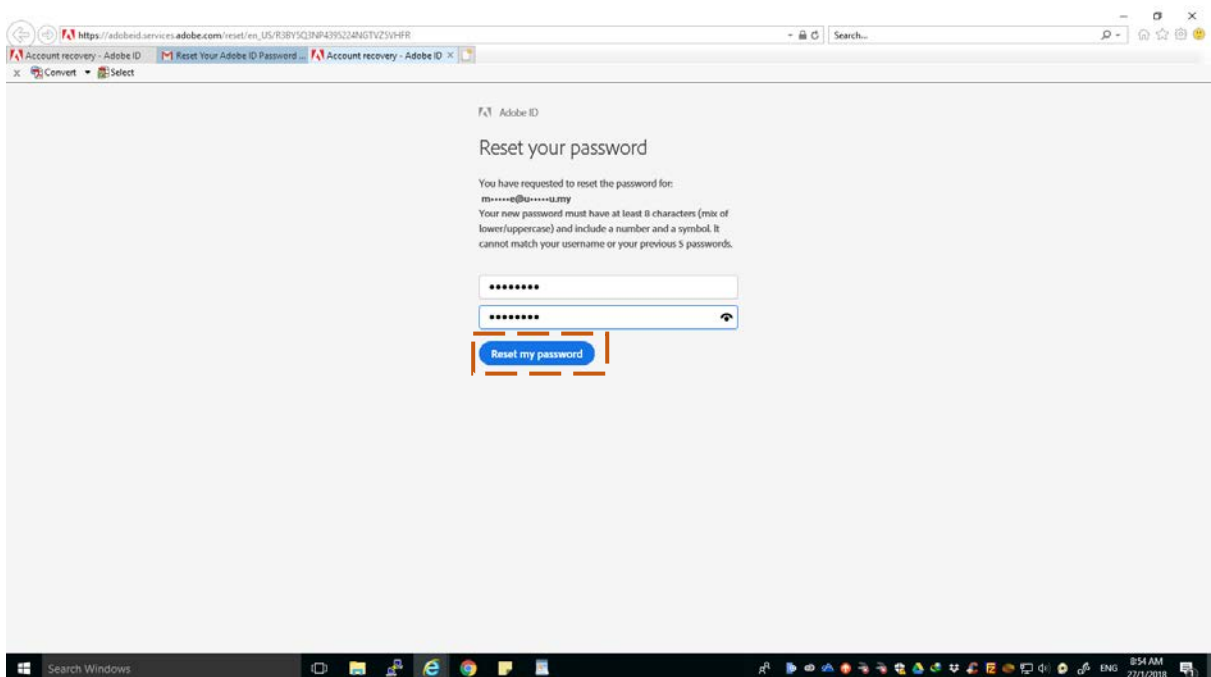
https://adobeid.services.adobe.com/reset/en_US/R3BYSQ3NP4395224NGTVZSVHFR

Search...

Account recovery - Adobe ID

Reset Your Adobe ID Password ...

Account recovery - Adobe ID

Convert

Select

Adobe ID

Reset your password

You have requested to reset the password for:
m•••••e@u•••••u.my
Your new password must have at least 8 characters (mix of lower/uppercase) and include a number and a symbol. It cannot match your username or your previous 5 passwords.

••••••••

••••••••

Reset my password

Search Windows

ENG

8:54 AM
27/1/2018